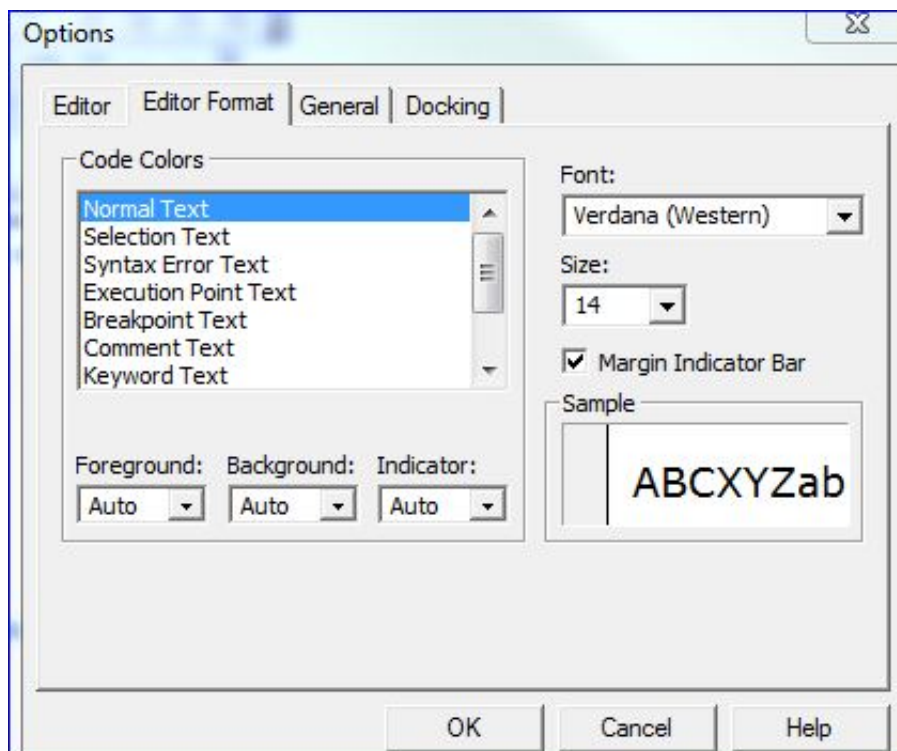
Options

Editor
Editor Format
General
Docking

Code Colors

Normal Text
Selection Text
Syntax Error Text
Execution Point Text
Breakpoint Text
Comment Text
Keyword Text

Foreground:
Auto
Background:
Auto
Indicator:
Auto

Font:
Verdana (Western)

Size:
14

Margin Indicator Bar

Sample

ABCXYZab

OK
Cancel
Help